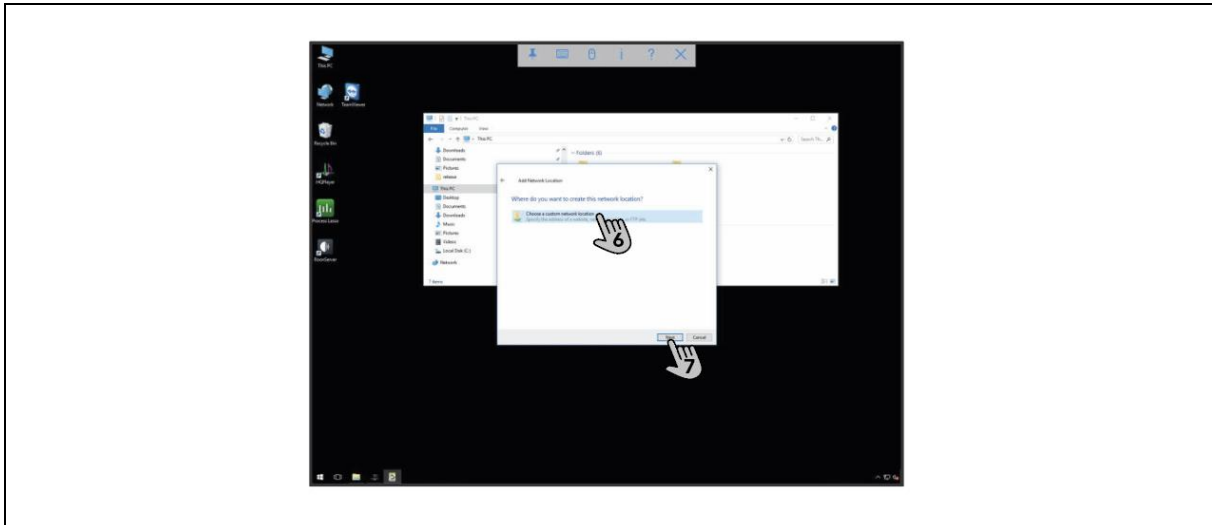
This PC

Network TeamViewer

Recycle Bin

HGPlayer

Process Lens

BootServer

This PC

File Computer View

This PC

Search Th...

Downloads
Documents
Pictures
release
This PC
Desktop
Documents
Downloads
Music
Pictures
Videos
Local Disk (C:)
Network

Folders (6)

7 items

Add Network Location

Where do you want to create this network location?

Choose a custom network location
Specify the address of a website, network location, or FTP site.

6

Next Cancel

7